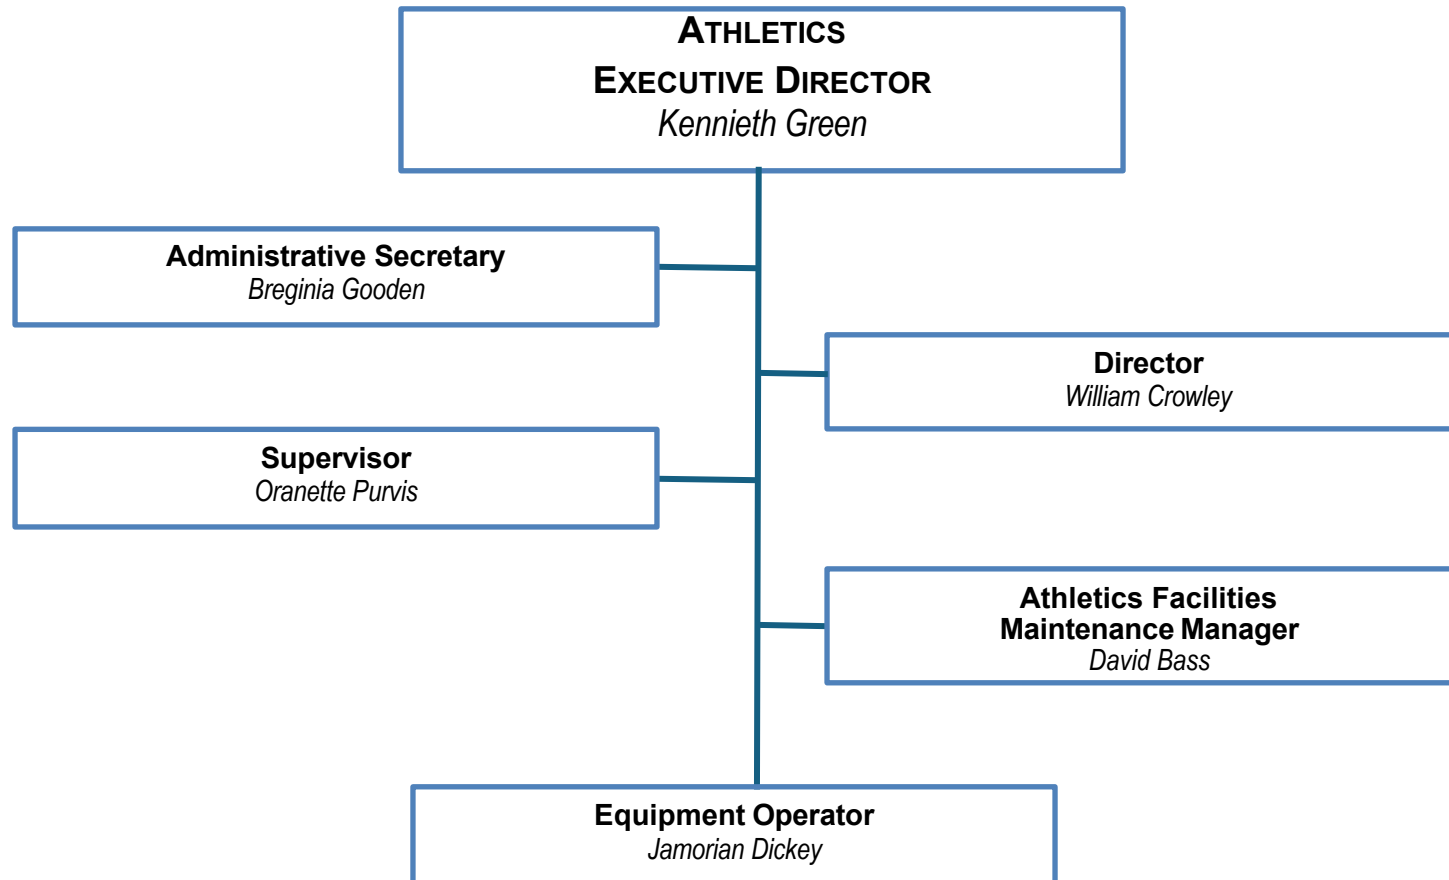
ATHLETICS
EXECUTIVE DIRECTOR
Kennieth Green

Administrative Secretary
Breginia Gooden

Director
William Crowley

Supervisor
Oranette Purvis

Athletics Facilities Maintenance Manager
David Bass

Equipment Operator
Jamorian Dickey